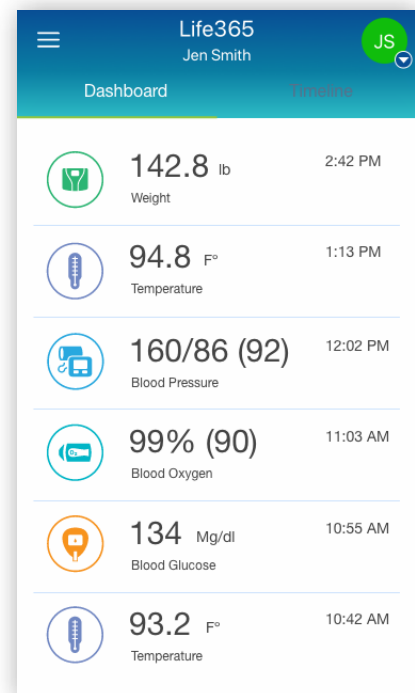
Life365
Jen Smith
JS
Dashboard Timeline

142.8 lb
Weight
2:42 PM

94.8 F°
Temperature
1:13 PM

160/86 (92)
Blood Pressure
12:02 PM

99% (90)
Blood Oxygen
11:03 AM

134 Mg/dl
Blood Glucose
10:55 AM

93.2 F°
Temperature
10:42 AM